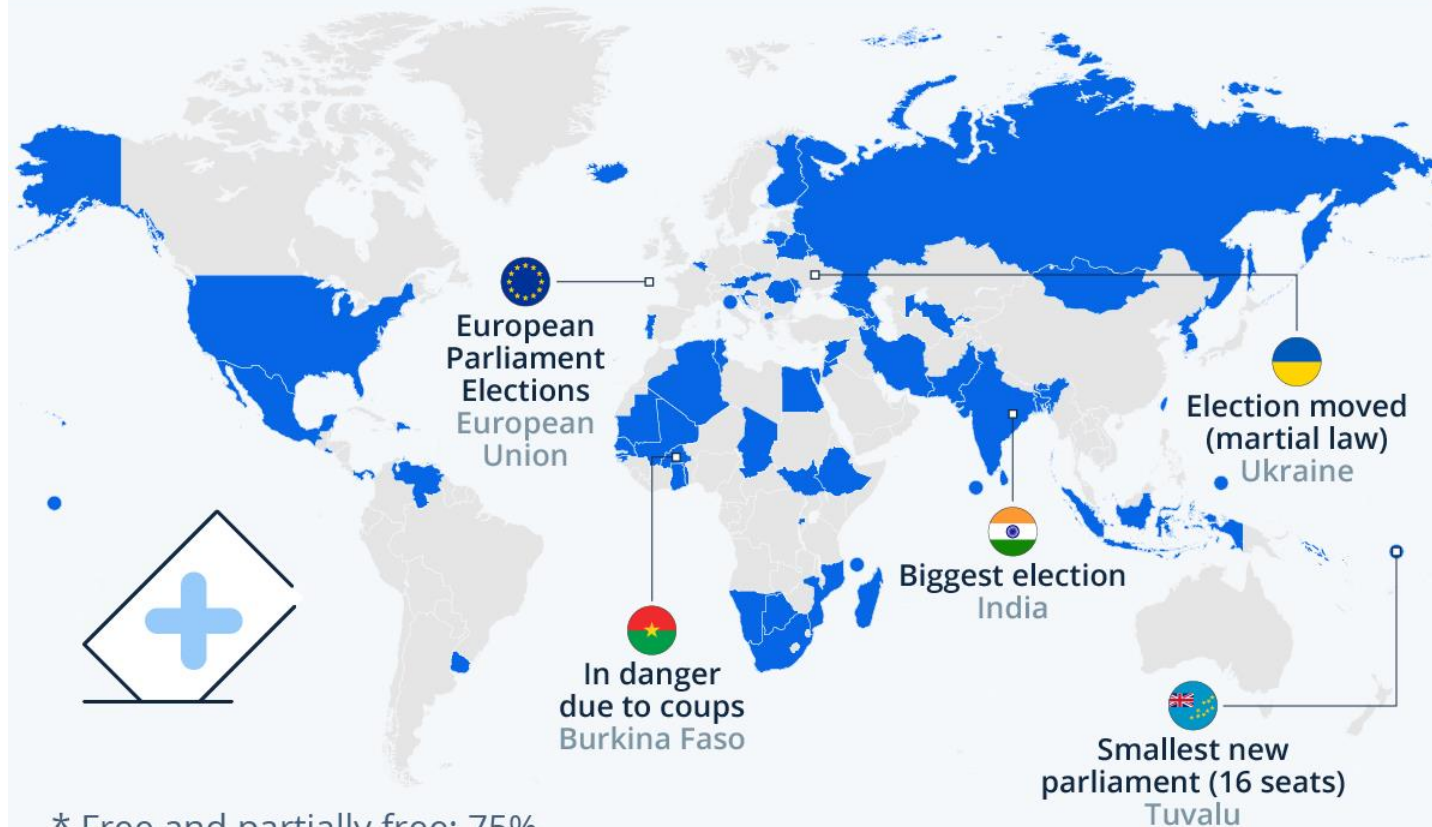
European Parliament Elections
European Union

Election moved (martial law)
Ukraine

Biggest election
India

In danger due to coups
Burkina Faso

Smallest new parliament (16 seats)
Tuvalu

* Free and partially free: 75%